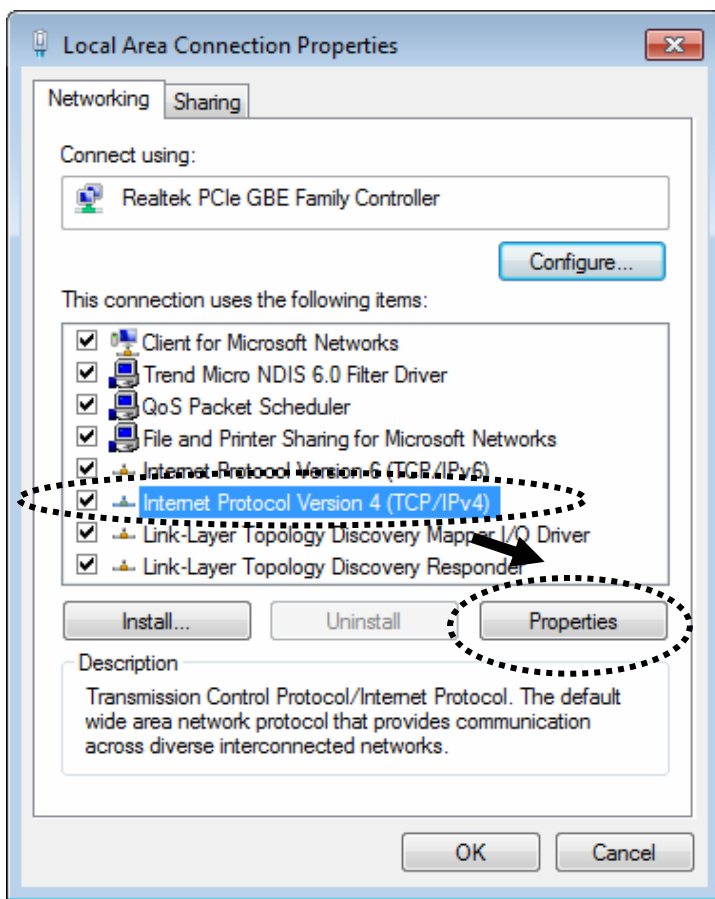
Local Area Connection Properties

Networking | Sharing

Connect using:

Realtek PCIe GBE Family Controller

Configure...

This connection uses the following items:

☑ Client for Microsoft Networks
☑ Trend Micro NDIS 6.0 Filter Driver
☑ QoS Packet Scheduler
☑ File and Printer Sharing for Microsoft Networks
☑ Internet Protocol Version 6 (TCP/IPv6)
☑ Internet Protocol Version 4 (TCP/IPv4)
☑ Link-Layer Topology Discovery Mapper I/O Driver
☑ Link-Layer Topology Discovery Responder

Install... | Uninstall | Properties

Description

Transmission Control Protocol/Internet Protocol. The default wide area network protocol that provides communication across diverse interconnected networks.

OK | Cancel